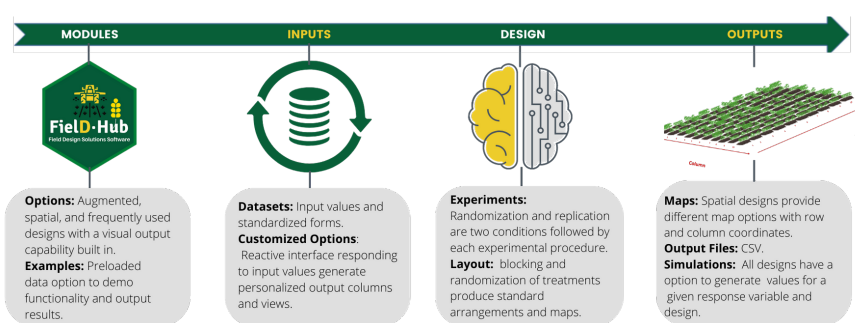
MODULES
INPUTS
DESIGN
OUTPUTS

FielD·Hub
Field Design Solutions Software

Options: Augmented, spatial, and frequently used designs with a visual output capability built in.
Examples: Preloaded data option to demo functionality and output results.

Datasets: Input values and standardized forms.
Customized Options:
Reactive interface responding to input values generate personalized output columns and views.

Experiments: Randomization and replication are two conditions followed by each experimental procedure.
Layout: blocking and randomization of treatments produce standard arrangements and maps.

Column

Maps: Spatial designs provide different map options with row and column coordinates.
Output Files: CSV.
Simulations: All designs have a option to generate values for a given response variable and design.